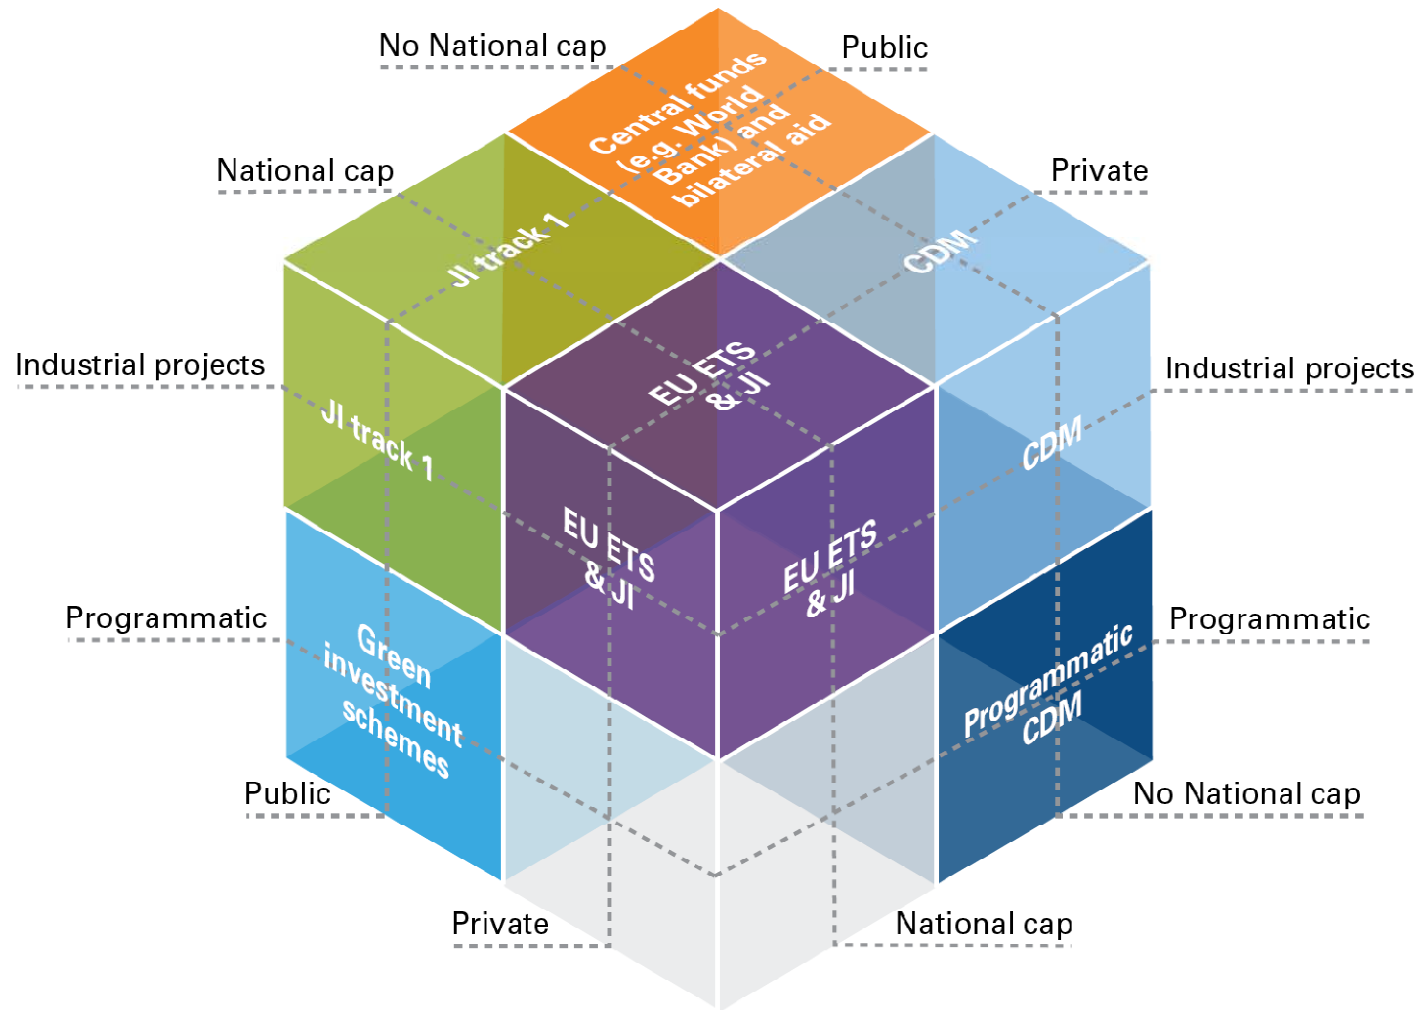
No National cap

Public

Central funds (e.g. World Bank) and bilateral aid

National cap

Private

JI track 1

CDM

EU ETS & JI

Industrial projects

Industrial projects

JI track 1

CDM

EU ETS & JI

EU ETS & JI

Programmatic

Programmatic

Green investment schemes

Programmatic CDM

Public

No National cap

Private

National cap